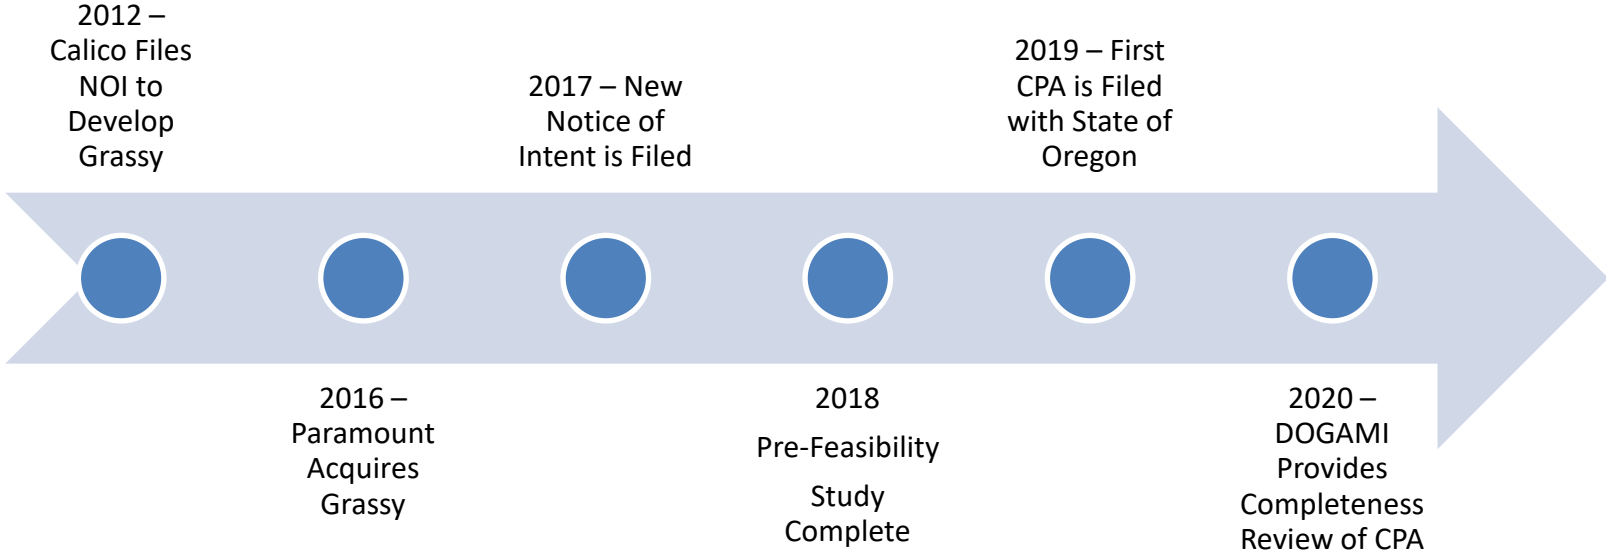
2012 – Calico Files NOI to Develop Grassy

2016 – Paramount Acquires Grassy

2017 – New Notice of Intent is Filed

2018

Pre-Feasibility

Study Complete

2019 – First CPA is Filed with State of Oregon

2020 – DOGAMI Provides Completeness Review of CPA